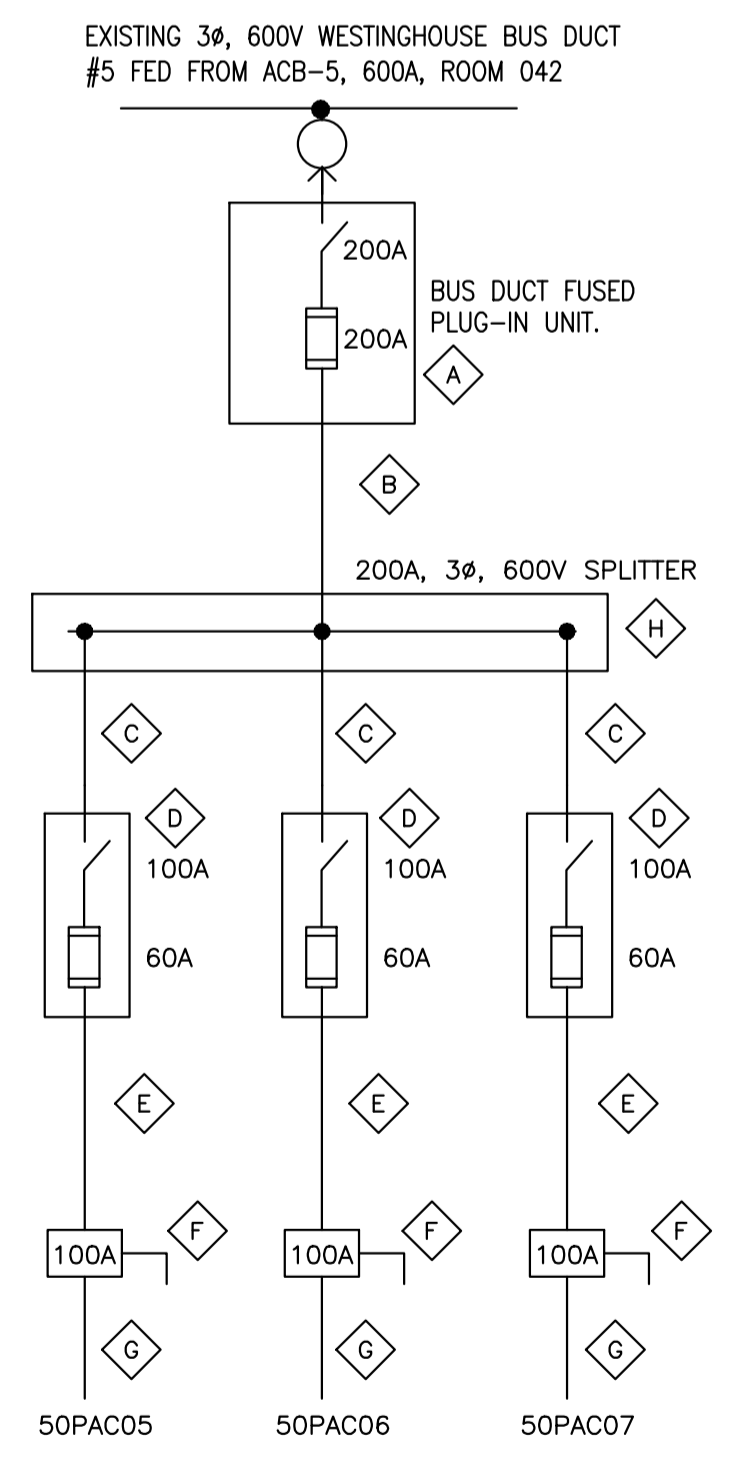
EXISTING 3Ø, 600V WESTINGHOUSE BUS DUCT
#5 FED FROM ACB-5, 600A, ROOM 042

200A

200A

BUS DUCT FUSED PLUG-IN UNIT.

A

B

200A, 3Ø, 600V SPLITTER

H

C

C

C

D

100A

60A

D

100A

60A

D

100A

60A

E

E

E

100A

F

100A

F

100A

F

G

G

G

50PAC05

50PAC06

50PAC07